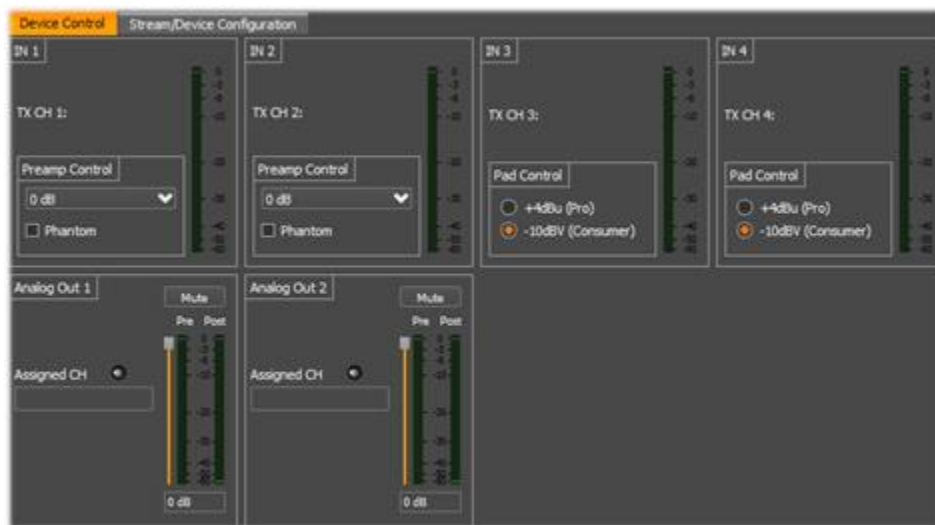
Device Control | Stream/Device Configuration

IN 1

TX CH 1:

Preamp Control

0 dB

Phantom

IN 2

TX CH 2:

Preamp Control

0 dB

Phantom

IN 3

TX CH 3:

Pad Control

+4dBu (Pro)

-10dBV (Consumer)

IN 4

TX CH 4:

Pad Control

+4dBu (Pro)

-10dBV (Consumer)

Analog Out 1

Mute

Pre Post

Assigned CH

0 dB

Analog Out 2

Mute

Pre Post

Assigned CH

0 dB